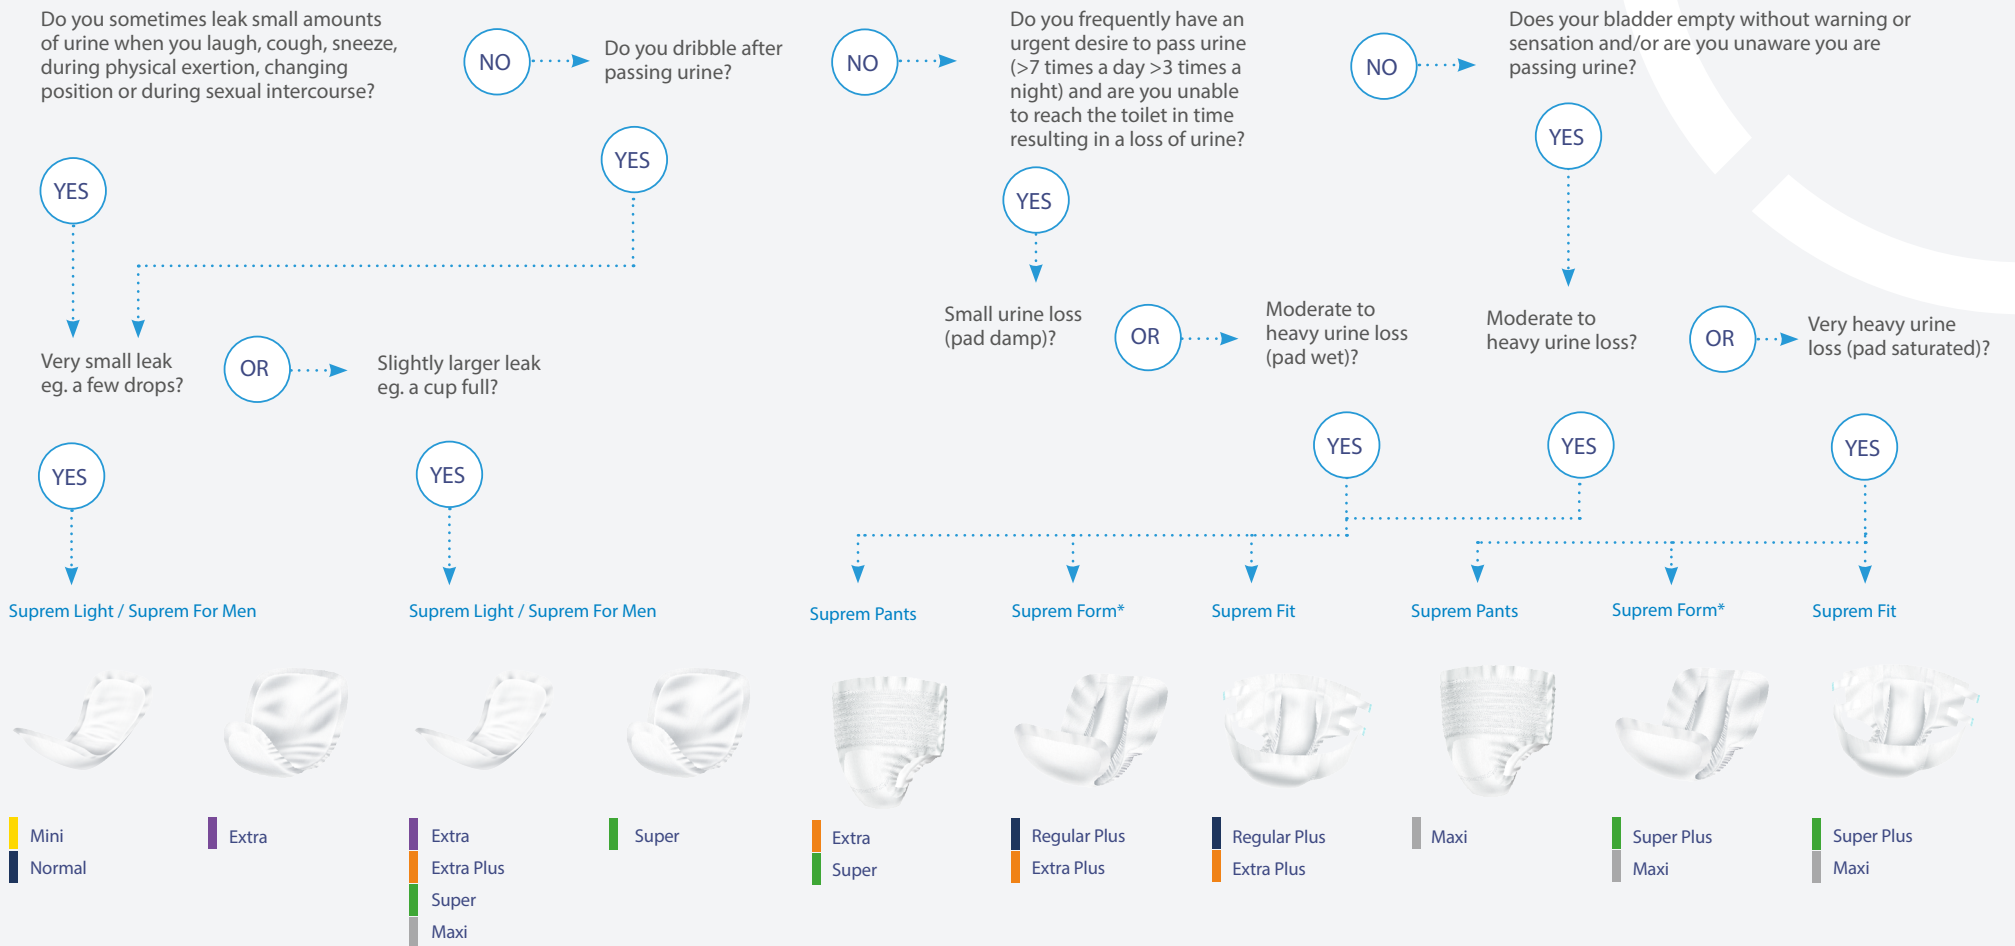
Do you sometimes leak small amounts of urine when you laugh, cough, sneeze, during physical exertion, changing position or during sexual intercourse?

NO

Do you dribble after passing urine?

NO

Do you frequently have an urgent desire to pass urine (>7 times a day >3 times a night) and are you unable to reach the toilet in time resulting in a loss of urine?

NO

Does your bladder empty without warning or sensation and/or are you unaware you are passing urine?

YES

YES

YES

YES

Very small leak eg. a few drops?

OR

Slightly larger leak eg. a cup full?

Small urine loss (pad damp)?

OR

Moderate to heavy urine loss (pad wet)?

Moderate to heavy urine loss?

OR

Very heavy urine loss (pad saturated)?

YES

YES

YES

YES

YES

Suprem Light / Suprem For Men

Suprem Light / Suprem For Men

Suprem Pants

Suprem Form*

Suprem Fit

Suprem Pants

Suprem Form*

Suprem Fit

Mini
Normal

Extra

Extra
Extra Plus
Super
Maxi

Super

Extra
Super

Regular Plus
Extra Plus

Regular Plus
Extra Plus

Maxi

Super Plus
Maxi

Super Plus
Maxi